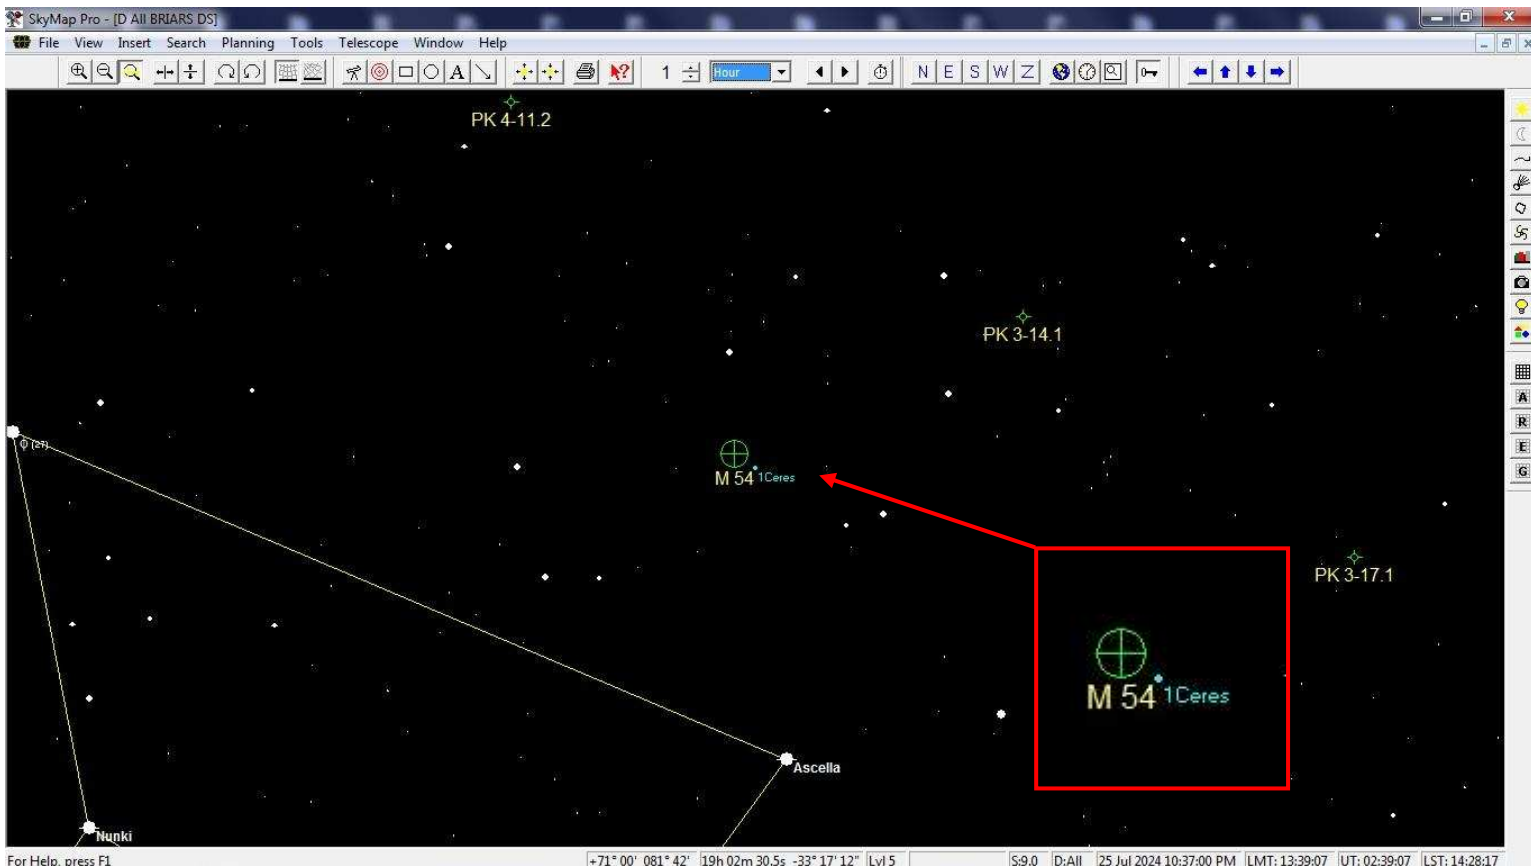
SkyMap Pro - [D All BRIARS DS]

File View Insert Search Planning Tools Telescope Window Help

1 Hour

N E S W Z

PK 4-11.2

PK 3-14.1

φ (27)

M 54 1Ceres

PK 3-17.1

M 54 1Ceres

Ascella

Nunki

A
R
E
G

For Help, press F1 +71° 00' 081° 42' 19h 02m 30.5s -33° 17' 12" Lvl 5 S:9.0 D:All 25 Jul 2024 10:37:00 PM LMT: 13:39:07 UT: 02:39:07 LST: 14:28:17